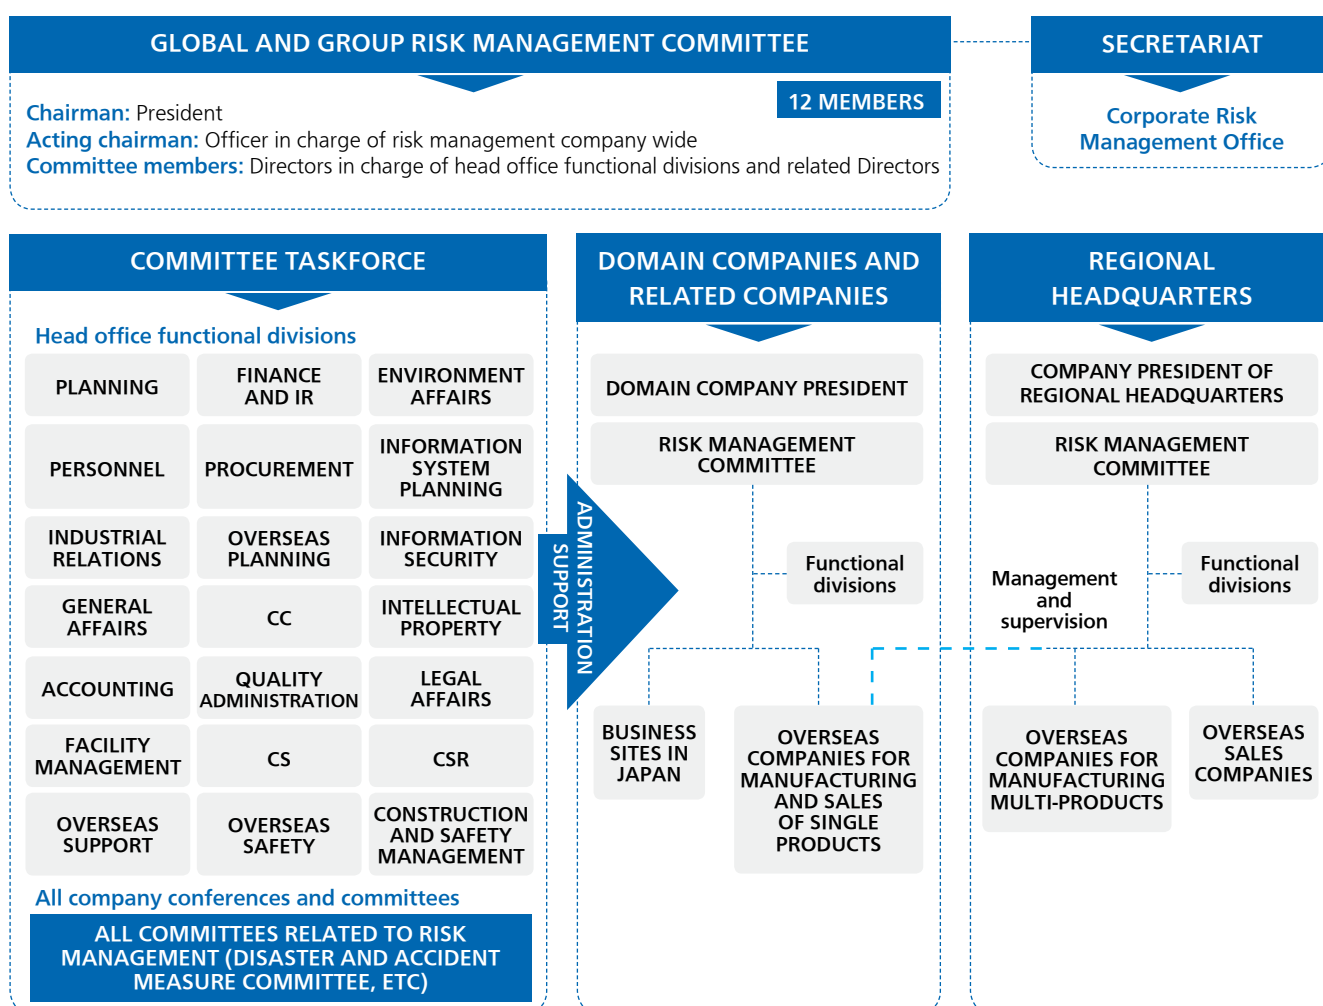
GLOBAL AND GROUP RISK MANAGEMENT COMMITTEE

12 MEMBERS

Chairman: President
Acting chairman: Officer in charge of risk management company wide
Committee members: Directors in charge of head office functional divisions and related Directors

SECRETARIAT

Corporate Risk Management Office

COMMITTEE TASKFORCE

Head office functional divisions

| PLANNING | FINANCE AND IR | ENVIRONMENT AFFAIRS |
|---|---|---|
| PERSONNEL | PROCUREMENT | INFORMATION SYSTEM PLANNING |
| INDUSTRIAL RELATIONS | OVERSEAS PLANNING | INFORMATION SECURITY |
| GENERAL AFFAIRS | CC | INTELLECTUAL PROPERTY |
| ACCOUNTING | QUALITY ADMINISTRATION | LEGAL AFFAIRS |
| FACILITY MANAGEMENT | CS | CSR |
| OVERSEAS SUPPORT | OVERSEAS SAFETY | CONSTRUCTION AND SAFETY MANAGEMENT |

All company conferences and committees

ALL COMMITTEES RELATED TO RISK MANAGEMENT (DISASTER AND ACCIDENT MEASURE COMMITTEE, ETC)

ADMINISTRATION SUPPORT

DOMAIN COMPANIES AND RELATED COMPANIES

DOMAIN COMPANY PRESIDENT

RISK MANAGEMENT COMMITTEE

Functional divisions

BUSINESS SITES IN JAPAN

OVERSEAS COMPANIES FOR MANUFACTURING AND SALES OF SINGLE PRODUCTS

REGIONAL HEADQUARTERS

COMPANY PRESIDENT OF REGIONAL HEADQUARTERS

RISK MANAGEMENT COMMITTEE

Management and supervision

Functional divisions

OVERSEAS COMPANIES FOR MANUFACTURING MULTI-PRODUCTS

OVERSEAS SALES COMPANIES